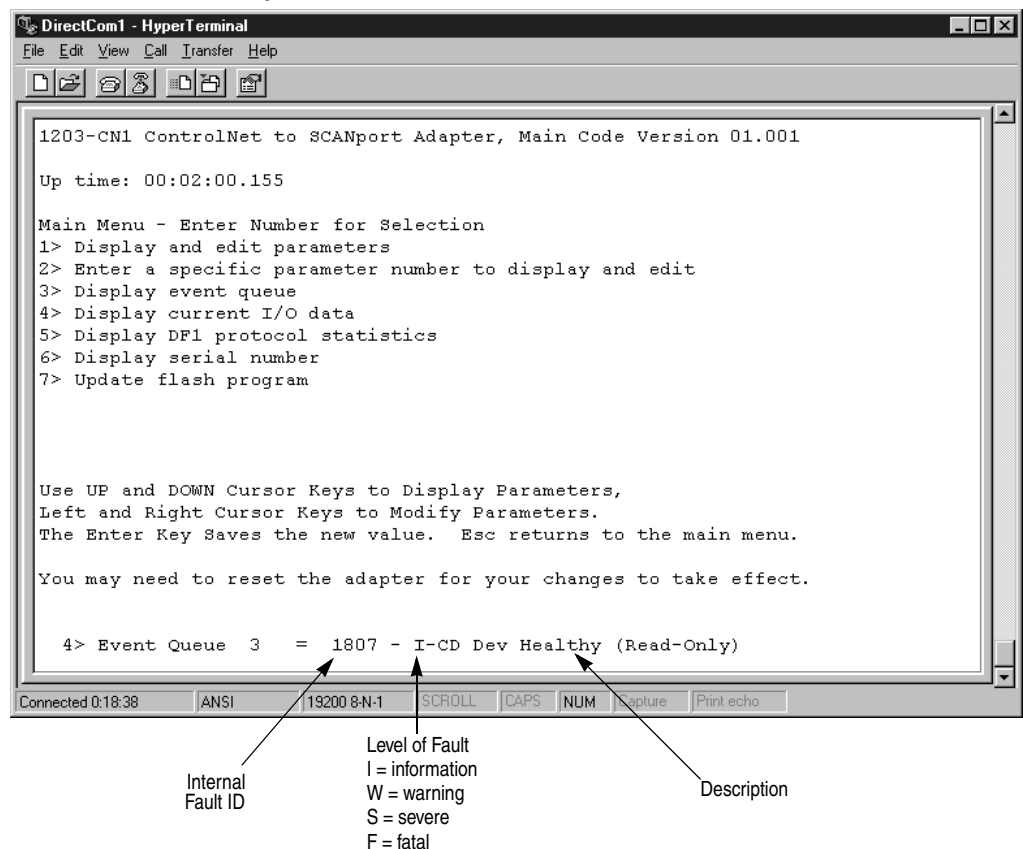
DirectCom1 - HyperTerminal
File Edit View Call Transfer Help

1203-CN1 ControlNet to SCANport Adapter, Main Code Version 01.001

Up time: 00:02:00.155

Main Menu - Enter Number for Selection
1> Display and edit parameters
2> Enter a specific parameter number to display and edit
3> Display event queue
4> Display current I/O data
5> Display DF1 protocol statistics
6> Display serial number
7> Update flash program

Use UP and DOWN Cursor Keys to Display Parameters,
Left and Right Cursor Keys to Modify Parameters.
The Enter Key Saves the new value. Esc returns to the main menu.

You may need to reset the adapter for your changes to take effect.

4> Event Queue 3 = 1807 - I-CD Dev Healthy (Read-Only)

Connected 0:18:38 | ANSI | 19200 8-N-1 | SCROLL | CAPS | NUM | Capture | Print echo

Internal Fault ID

Level of Fault
I = information
W = warning
S = severe
F = fatal

Description